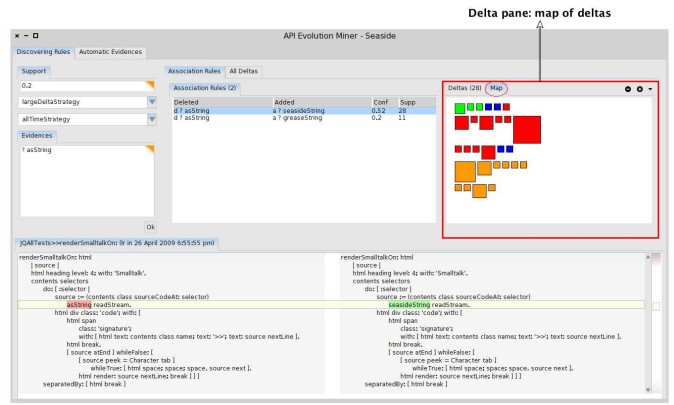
Delta pane: map of deltas

API Evolution Miner - Seaside

Discovering Rules | Automatic Evidences

Support

0.2

largeDeltaStrategy

allTimeStrategy

Evidences

? asString

Ok

Association Rules | All Deltas

Association Rules (2)

| Deleted | Added | Conf | Supp |
|---|---|---|---|
| d ? asString | a ? seasideString | 0.52 | 28 |
| d ? asString | a ? greaseString | 0.2 | 11 |

Deltas (28) | Map

JQAllTests>>renderSmalltalkOn: (r in 26 April 2009 6:55:55 pm)

renderSmalltalkOn: html
[ source |
html heading level: 4; with: 'Smalltalk'.
contents selectors
do: [ :selector |
source := (contents class sourceCodeAt: selector)
asString readStream.
html div class: 'code'; with: [
html span
class: 'signature';
with: [ html text: contents class name; text: '>>'; text: source nextLine ].
html break.
[ source atEnd ] whileFalse: [
[ source peek = Character tab ]
whileTrue: [ html space; space; source next ].
html render: source nextLine; break ] ] ]
separatedBy: [ html break ]

renderSmalltalkOn: html
[ source |
html heading level: 4; with: 'Smalltalk'.
contents selectors
do: [ :selector |
source := (contents class sourceCodeAt: selector)
seasideString readStream.
html div class: 'code'; with: [
html span
class: 'signature';
with: [ html text: contents class name; text: '>>'; text: source nextLine ].
html break.
[ source atEnd ] whileFalse: [
[ source peek = Character tab ]
whileTrue: [ html space; space; source next ].
html render: source nextLine; break ] ] ]
separatedBy: [ html break ]